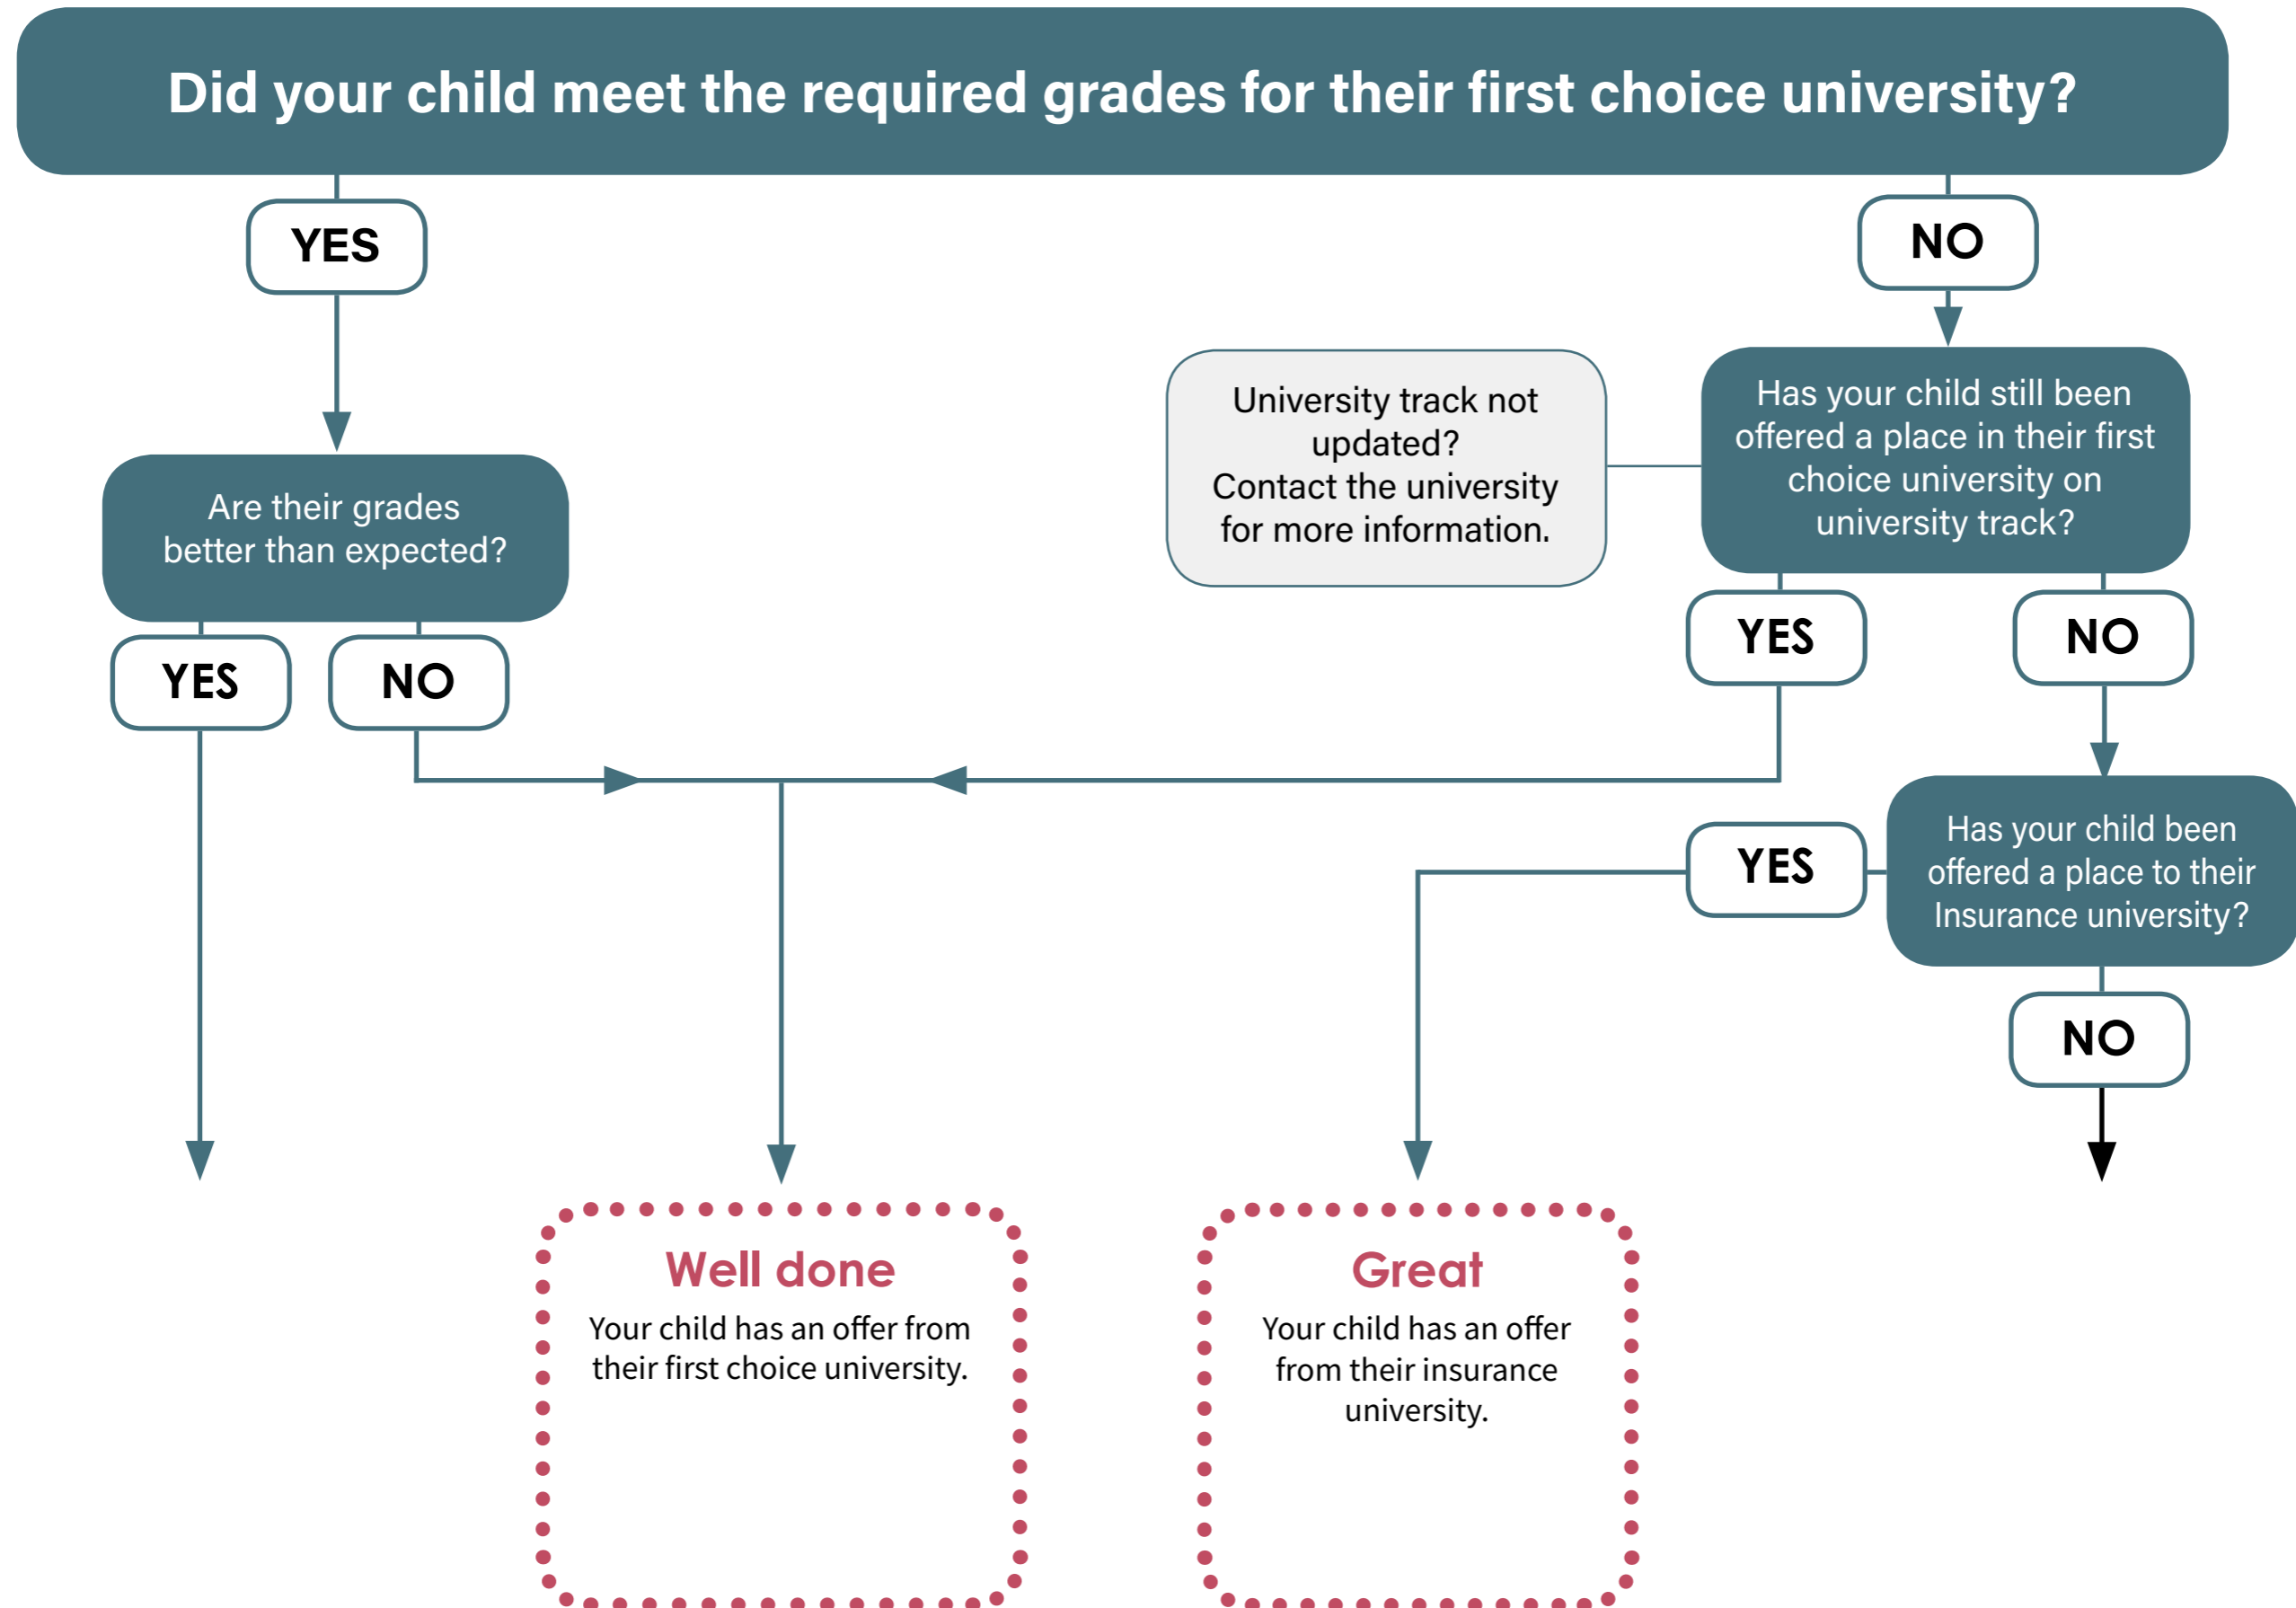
Did your child meet the required grades for their first choice university?

YES

NO

University track not updated?
Contact the university for more information.

Has your child still been offered a place in their first choice university on university track?

Are their grades better than expected?

YES

NO

YES

NO

YES

Has your child been offered a place to their Insurance university?

NO

Well done
Your child has an offer from their first choice university.

Great
Your child has an offer from their insurance university.